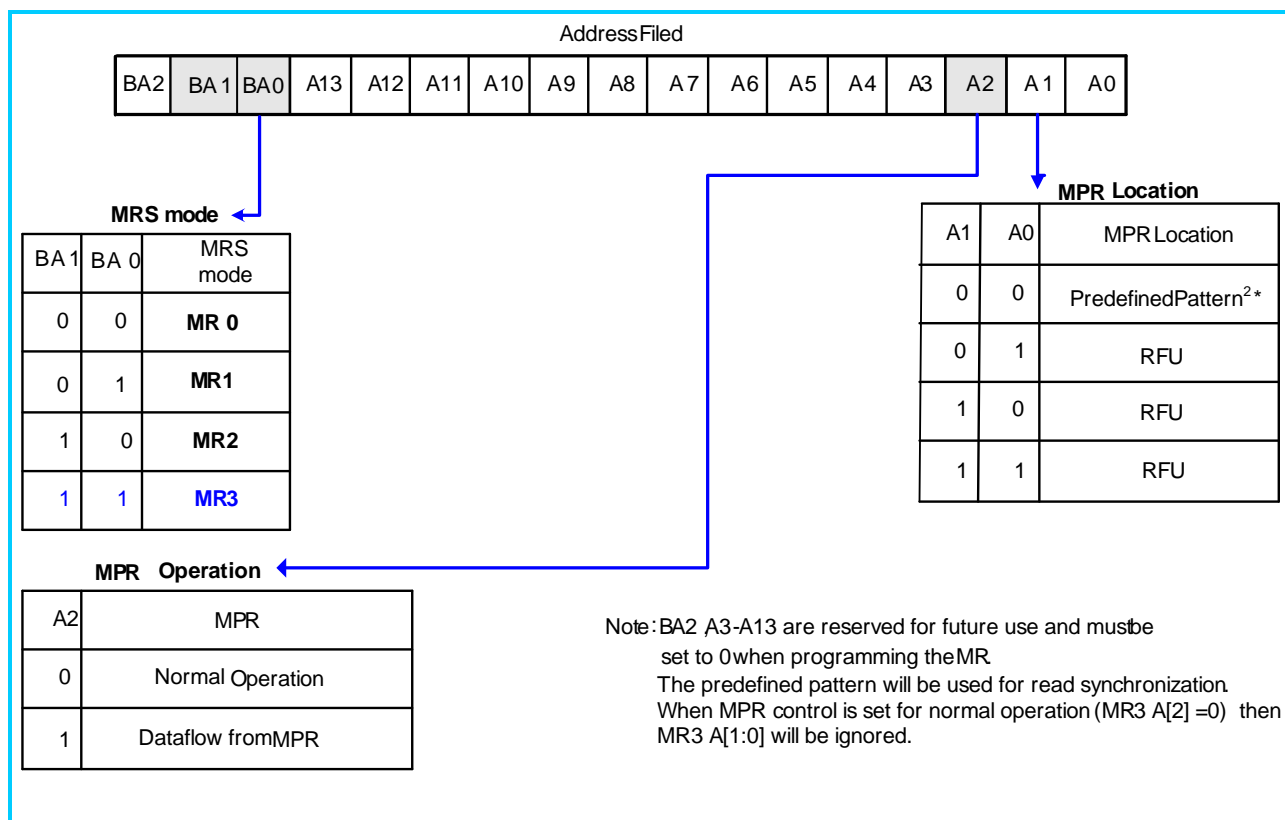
Address Filed

| BA2 | BA 1 | BA0 | A13 | A12 | A11 | A10 | A9 | A8 | A 7 | A6 | A5 | A4 | A3 | A2 | A 1 | A0 |
|---|---|---|---|---|---|---|---|---|---|---|---|---|---|---|---|---|

MRS mode

| BA 1 | BA 0 | MRS mode |
|---|---|---|
| 0 | 0 | MR 0 |
| 0 | 1 | MR1 |
| 1 | 0 | MR2 |
| 1 | 1 | MR3 |

MPR Location

| A1 | A0 | MPR Location |
|---|---|---|
| 0 | 0 | PredefinedPattern$^{2*}$ |
| 0 | 1 | RFU |
| 1 | 0 | RFU |
| 1 | 1 | RFU |

MPR Operation

| A2 | MPR |
|---|---|
| 0 | Normal Operation |
| 1 | Dataflow fromMPR |

Note: BA2 ,A3-A13 are reserved for future use and mustbe set to 0 when programming the MR.
The predefined pattern will be used for read synchronization.
When MPR control is set for normal operation (MR3 A[2] =0) then MR3 A[1:0] will be ignored.